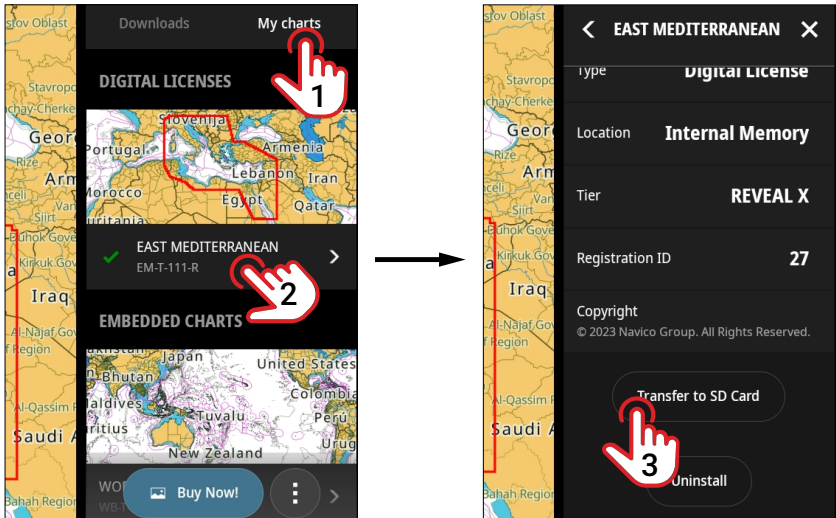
stov Oblast
Stavropo
y-Cherke
Georg
Rize
Arm
Duhok Gove
Kirkuk Gov
Iraq
Al-Najaf Gov
f Region
Al-Qassim R
Saudi A
Bahah Region

Downloads
My charts
1
DIGITAL LICENSES
Slovenija
Portugal
Armenia
Lebanon
Iran
Morocco
Egypt
Qatar
uritania
EAST MEDITERRANEAN
EM-T-111-R
2
EMBEDDED CHARTS
Japan
United States
Bhutan
aldives
Colombia
Tuvalu
Perú
ritius
New Zealand
WO
WB-T
Buy Now!

stov Oblast
Stavropo
y-Cherke
Georg
Rize
Arm
Duhok Gove
Kirkuk Gov
Iraq
Al-Najaf Gov
f Region
Al-Qassim R
Saudi A
Bahah Region

EAST MEDITERRANEAN
Type
Digital License
Location
Internal Memory
Tier
REVEAL X
Registration ID
27
Copyright
© 2023 Navico Group. All Rights Reserved.
Transfer to SD Card
3
Uninstall